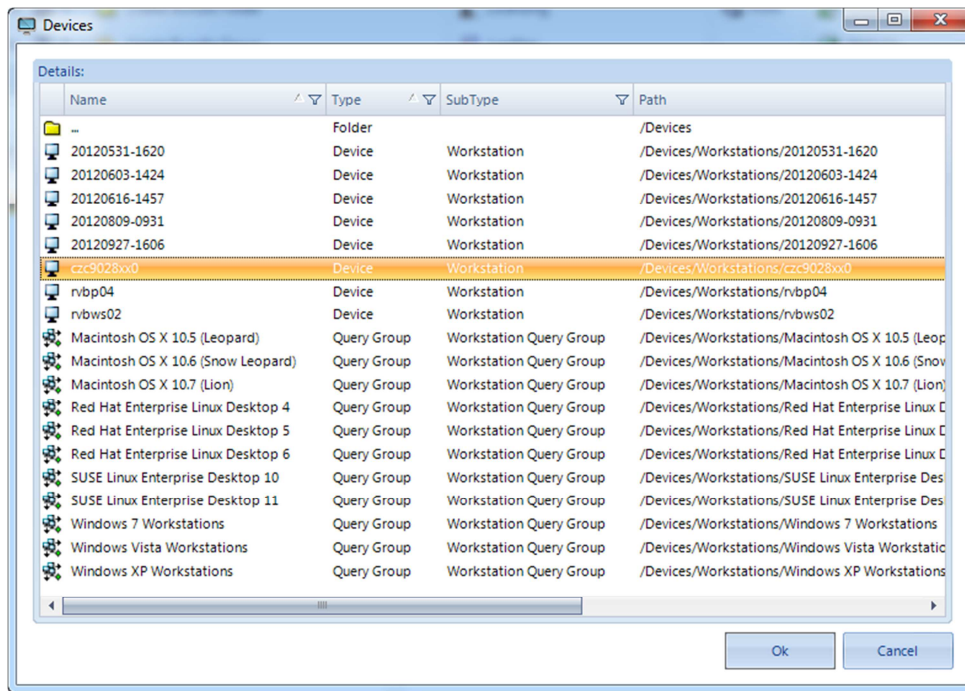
Devices

Details:

| Name | Type | SubType | Path |
|---|---|---|---|
| ... | Folder | | /Devices |
| 20120531-1620 | Device | Workstation | /Devices/Workstations/20120531-1620 |
| 20120603-1424 | Device | Workstation | /Devices/Workstations/20120603-1424 |
| 20120616-1457 | Device | Workstation | /Devices/Workstations/20120616-1457 |
| 20120809-0931 | Device | Workstation | /Devices/Workstations/20120809-0931 |
| 20120927-1606 | Device | Workstation | /Devices/Workstations/20120927-1606 |
| czc9028xx0 | Device | Workstation | /Devices/Workstations/czc9028xx0 |
| rvbp04 | Device | Workstation | /Devices/Workstations/rvbp04 |
| rvbws02 | Device | Workstation | /Devices/Workstations/rvbws02 |
| Macintosh OS X 10.5 (Leopard) | Query Group | Workstation Query Group | /Devices/Workstations/Macintosh OS X 10.5 (Leop |
| Macintosh OS X 10.6 (Snow Leopard) | Query Group | Workstation Query Group | /Devices/Workstations/Macintosh OS X 10.6 (Snow |
| Macintosh OS X 10.7 (Lion) | Query Group | Workstation Query Group | /Devices/Workstations/Macintosh OS X 10.7 (Lion) |
| Red Hat Enterprise Linux Desktop 4 | Query Group | Workstation Query Group | /Devices/Workstations/Red Hat Enterprise Linux D |
| Red Hat Enterprise Linux Desktop 5 | Query Group | Workstation Query Group | /Devices/Workstations/Red Hat Enterprise Linux D |
| Red Hat Enterprise Linux Desktop 6 | Query Group | Workstation Query Group | /Devices/Workstations/Red Hat Enterprise Linux D |
| SUSE Linux Enterprise Desktop 10 | Query Group | Workstation Query Group | /Devices/Workstations/SUSE Linux Enterprise Des |
| SUSE Linux Enterprise Desktop 11 | Query Group | Workstation Query Group | /Devices/Workstations/SUSE Linux Enterprise Des |
| Windows 7 Workstations | Query Group | Workstation Query Group | /Devices/Workstations/Windows 7 Workstations |
| Windows Vista Workstations | Query Group | Workstation Query Group | /Devices/Workstations/Windows Vista Workstatic |
| Windows XP Workstations | Query Group | Workstation Query Group | /Devices/Workstations/Windows XP Workstations |

Ok Cancel